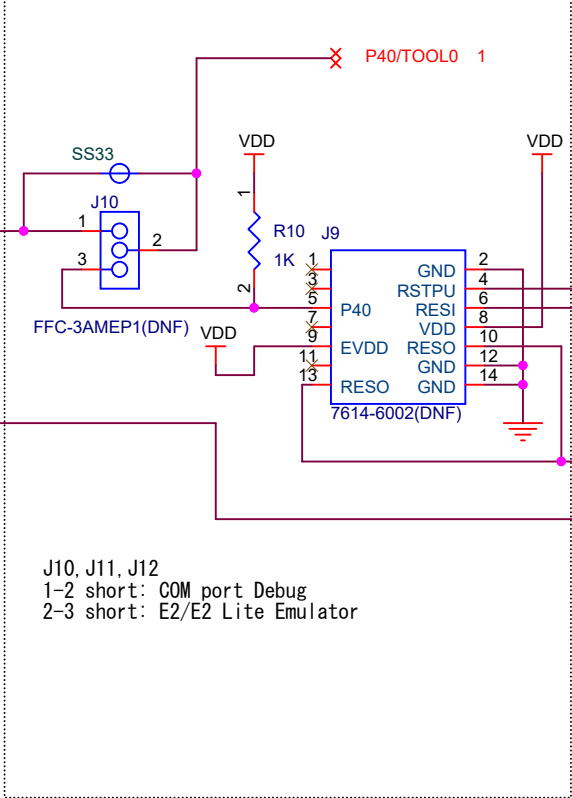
P40/TOOL0 1

VDD

VDD

SS33

1

R10

J10

J9

1

1K

2

1

2

GND

3

3

4

RSTPU

2

5

P40

RESI

6

FFC-3AMEP1(DNF)

7

8

VDD

VDD

9

10

EVDD

RESO

11

12

GND

13

14

RESO

GND

7614-6002(DNF)

J10, J11, J12
1-2 short: COM port Debug
2-3 short: E2/E2 Lite Emulator